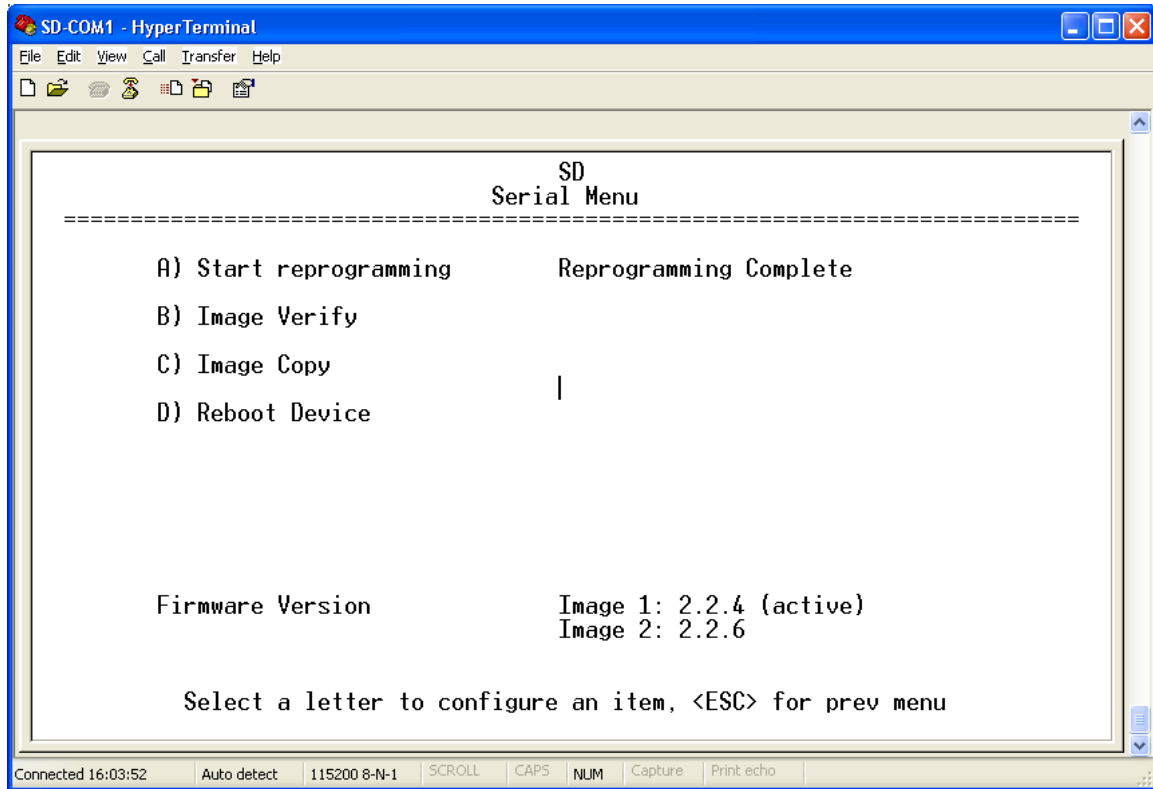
SD-COM1 - HyperTerminal

File Edit View Call Transfer Help

SD
Serial Menu
===========================================================================

A) Start reprogramming        Reprogramming Complete

B) Image Verify

C) Image Copy

D) Reboot Device

Firmware Version              Image 1: 2.2.4 (active)
                              Image 2: 2.2.6

Select a letter to configure an item, <ESC> for prev menu

Connected 16:03:52 | Auto detect | 115200 8-N-1 | SCROLL | CAPS | NUM | Capture | Print echo